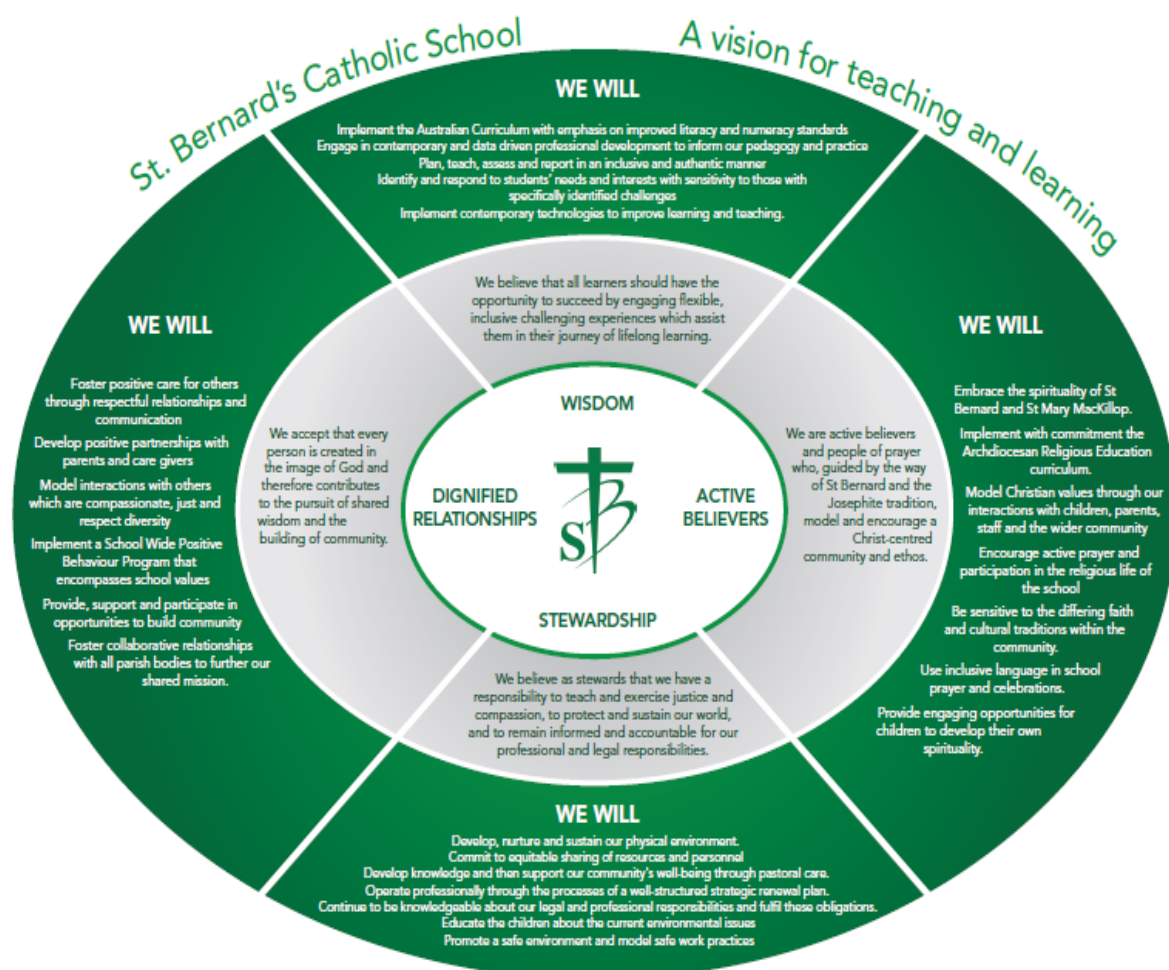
St. Bernard's Catholic School

A vision for teaching and learning

WE WILL

Implement the Australian Curriculum with emphasis on improved literacy and numeracy standards
Engage in contemporary and data driven professional development to inform our pedagogy and practice
Plan, teach, assess and report in an inclusive and authentic manner
Identify and respond to students' needs and interests with sensitivity to those with specifically identified challenges
Implement contemporary technologies to improve learning and teaching.

We believe that all learners should have the opportunity to succeed by engaging flexible, inclusive challenging experiences which assist them in their journey of lifelong learning.

WE WILL

Foster positive care for others through respectful relationships and communication
Develop positive partnerships with parents and care givers
Model interactions with others which are compassionate, just and respect diversity
Implement a School Wide Positive Behaviour Program that encompasses school values
Provide, support and participate in opportunities to build community
Foster collaborative relationships with all parish bodies to further our shared mission.

We accept that every person is created in the image of God and therefore contributes to the pursuit of shared wisdom and the building of community.

WISDOM

DIGNIFIED RELATIONSHIPS

ACTIVE BELIEVERS

STEWARDSHIP

We are active believers and people of prayer who, guided by the way of St Bernard and the Josephite tradition, model and encourage a Christ-centred community and ethos.

WE WILL

Embrace the spirituality of St Bernard and St Mary MacKillop.
Implement with commitment the Archdiocesan Religious Education curriculum.
Model Christian values through our interactions with children, parents, staff and the wider community
Encourage active prayer and participation in the religious life of the school
Be sensitive to the differing faith and cultural traditions within the community.
Use inclusive language in school prayer and celebrations.
Provide engaging opportunities for children to develop their own spirituality.

We believe as stewards that we have a responsibility to teach and exercise justice and compassion, to protect and sustain our world, and to remain informed and accountable for our professional and legal responsibilities.

WE WILL

Develop, nurture and sustain our physical environment.
Commit to equitable sharing of resources and personnel
Develop knowledge and then support our community's well-being through pastoral care.
Operate professionally through the processes of a well-structured strategic renewal plan.
Continue to be knowledgeable about our legal and professional responsibilities and fulfil these obligations.
Educate the children about the current environmental issues
Promote a safe environment and model safe work practices